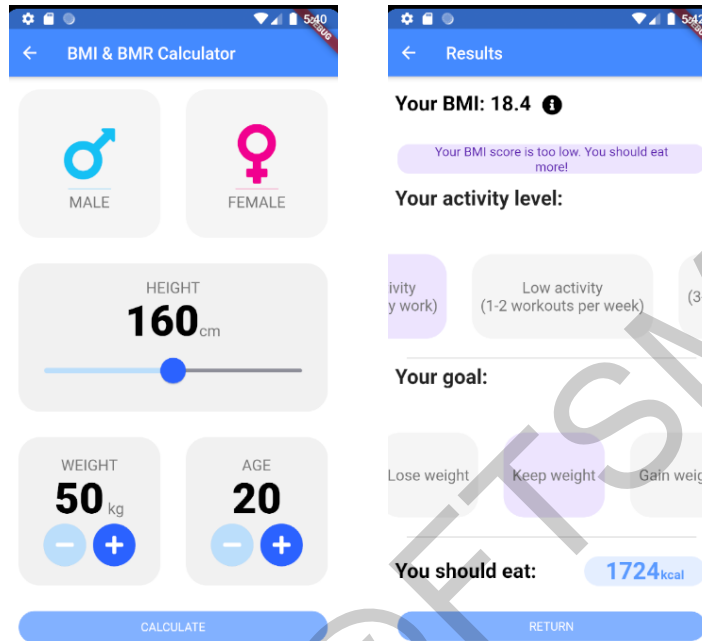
5:40

DEBUG

BMI & BMR Calculator

MALE

FEMALE

HEIGHT

160cm

WEIGHT

50 kg

AGE

20

CALCULATE

5:42

Results

Your BMI: 18.4

Your BMI score is too low. You should eat more!

Your activity level:

ivity
y work)

Low activity
(1-2 workouts per week)

(3-

Your goal:

Lose weight

Keep weight

Gain weig

You should eat:

1724kcal

RETURN

ETSM